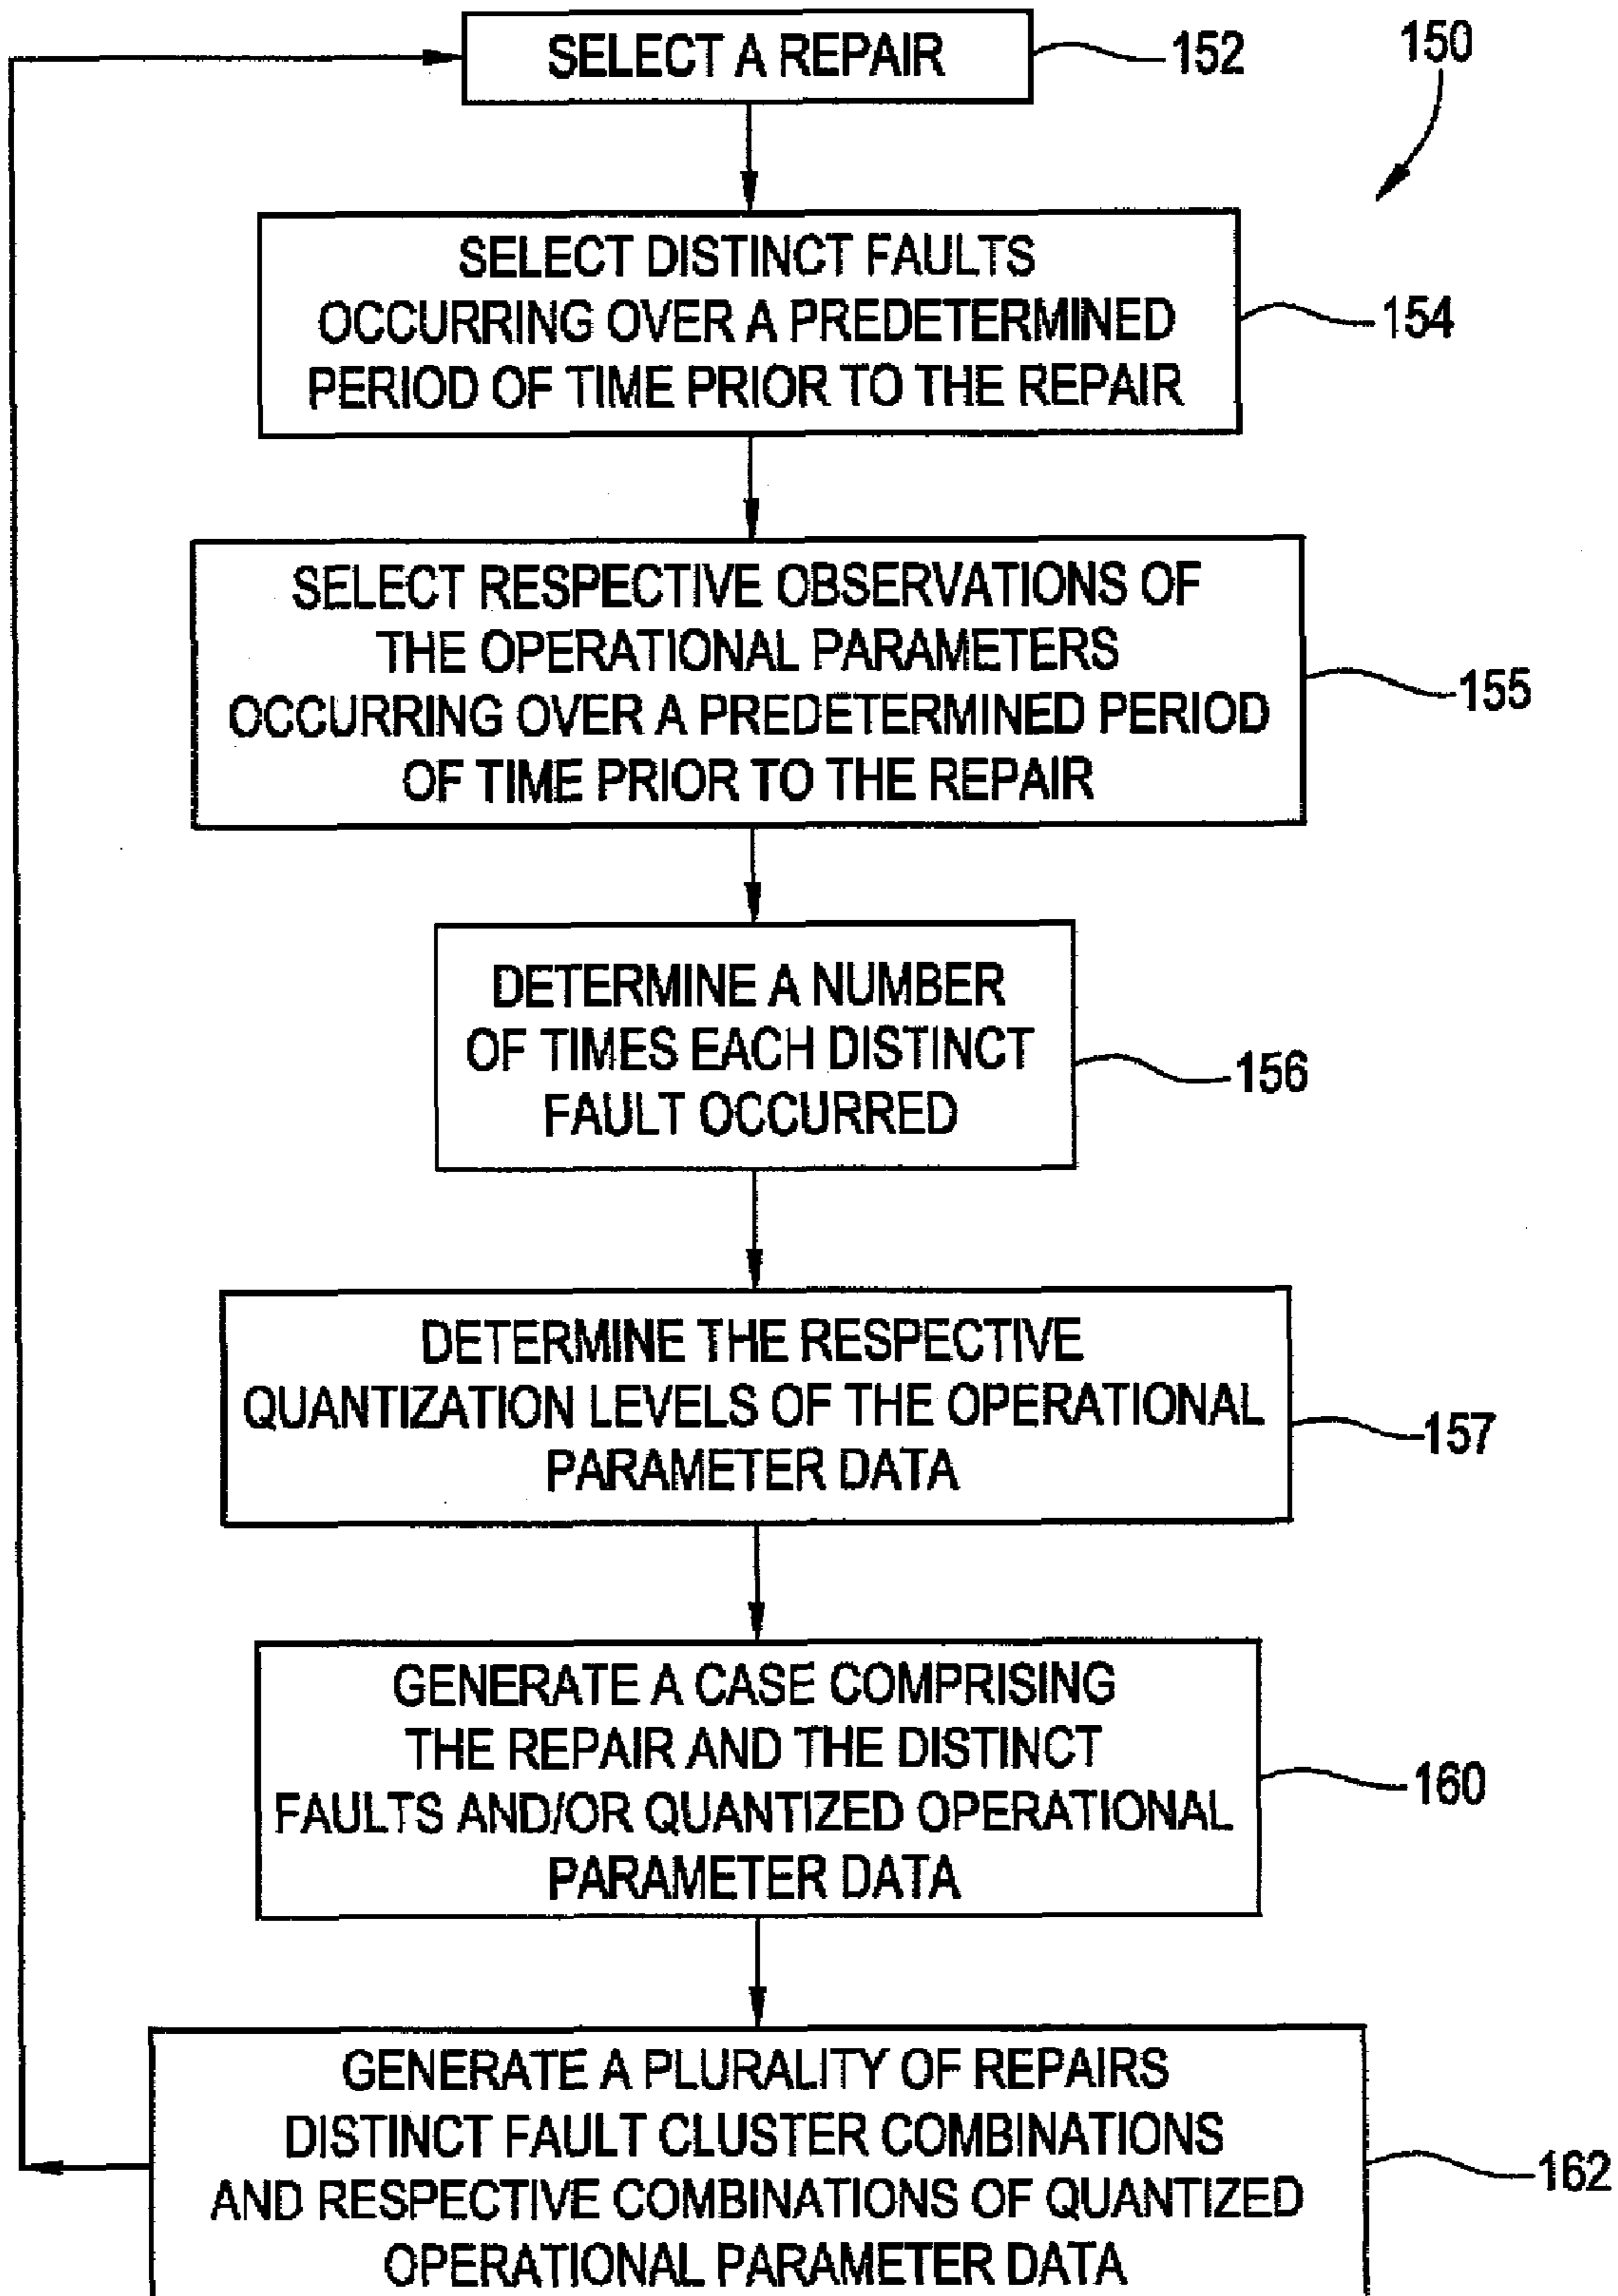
SELECT A REPAIR
152
150

SELECT DISTINCT FAULTS OCCURRING OVER A PREDETERMINED PERIOD OF TIME PRIOR TO THE REPAIR
154

SELECT RESPECTIVE OBSERVATIONS OF THE OPERATIONAL PARAMETERS OCCURRING OVER A PREDETERMINED PERIOD OF TIME PRIOR TO THE REPAIR
155

DETERMINE A NUMBER OF TIMES EACH DISTINCT FAULT OCCURRED
156

DETERMINE THE RESPECTIVE QUANTIZATION LEVELS OF THE OPERATIONAL PARAMETER DATA
157

GENERATE A CASE COMPRISING THE REPAIR AND THE DISTINCT FAULTS AND/OR QUANTIZED OPERATIONAL PARAMETER DATA
160

GENERATE A PLURALITY OF REPAIRS DISTINCT FAULT CLUSTER COMBINATIONS AND RESPECTIVE COMBINATIONS OF QUANTIZED OPERATIONAL PARAMETER DATA
162